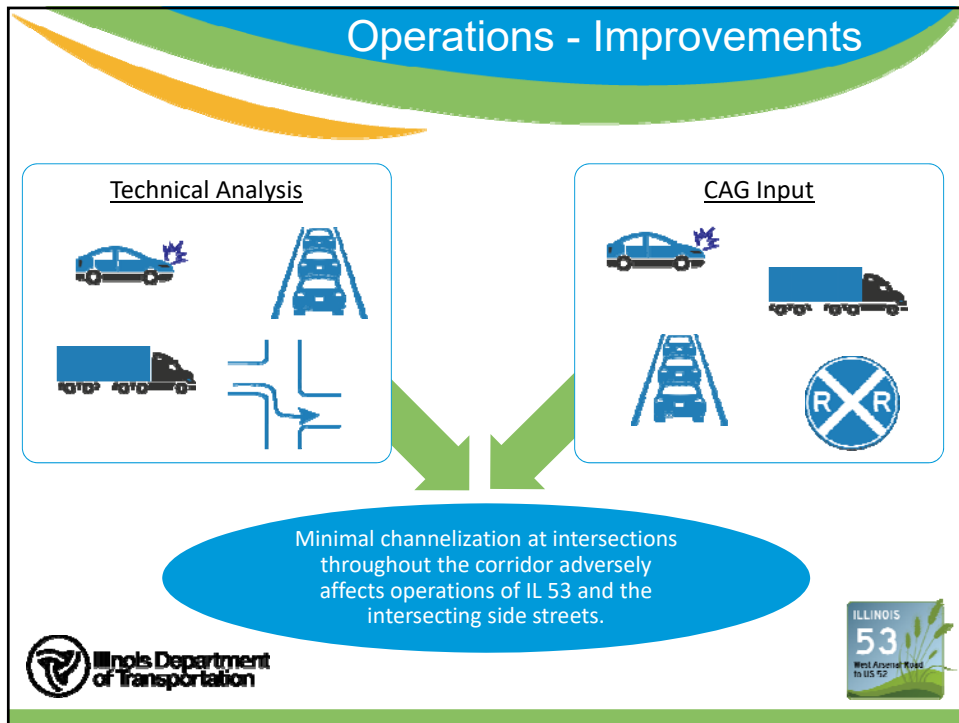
Operations - Improvements

Technical Analysis

CAG Input

R R

Minimal channelization at intersections throughout the corridor adversely affects operations of IL 53 and the intersecting side streets.

Illinois Department of Transportation

ILLINOIS
53
West Arsenal Road to US 52